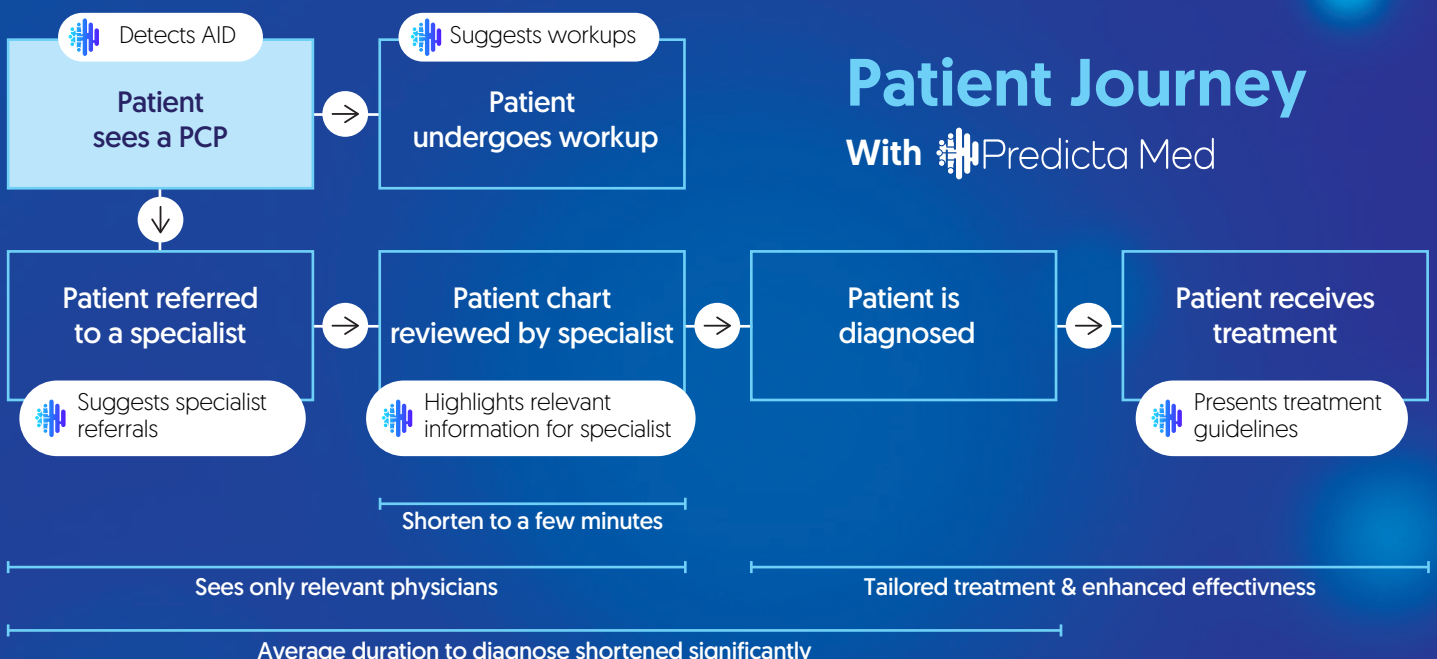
Detects AID

Patient sees a PCP

Suggests workups

Patient undergoes workup

Patient Journey

With Predicta Med

Patient referred to a specialist

Suggests specialist referrals

Patient chart reviewed by specialist

Highlights relevant information for specialist

Patient is diagnosed

Patient receives treatment

Presents treatment guidelines

Shorten to a few minutes

Sees only relevant physicians

Tailored treatment & enhanced effectivness

Average duration to diagnose shortened significantly